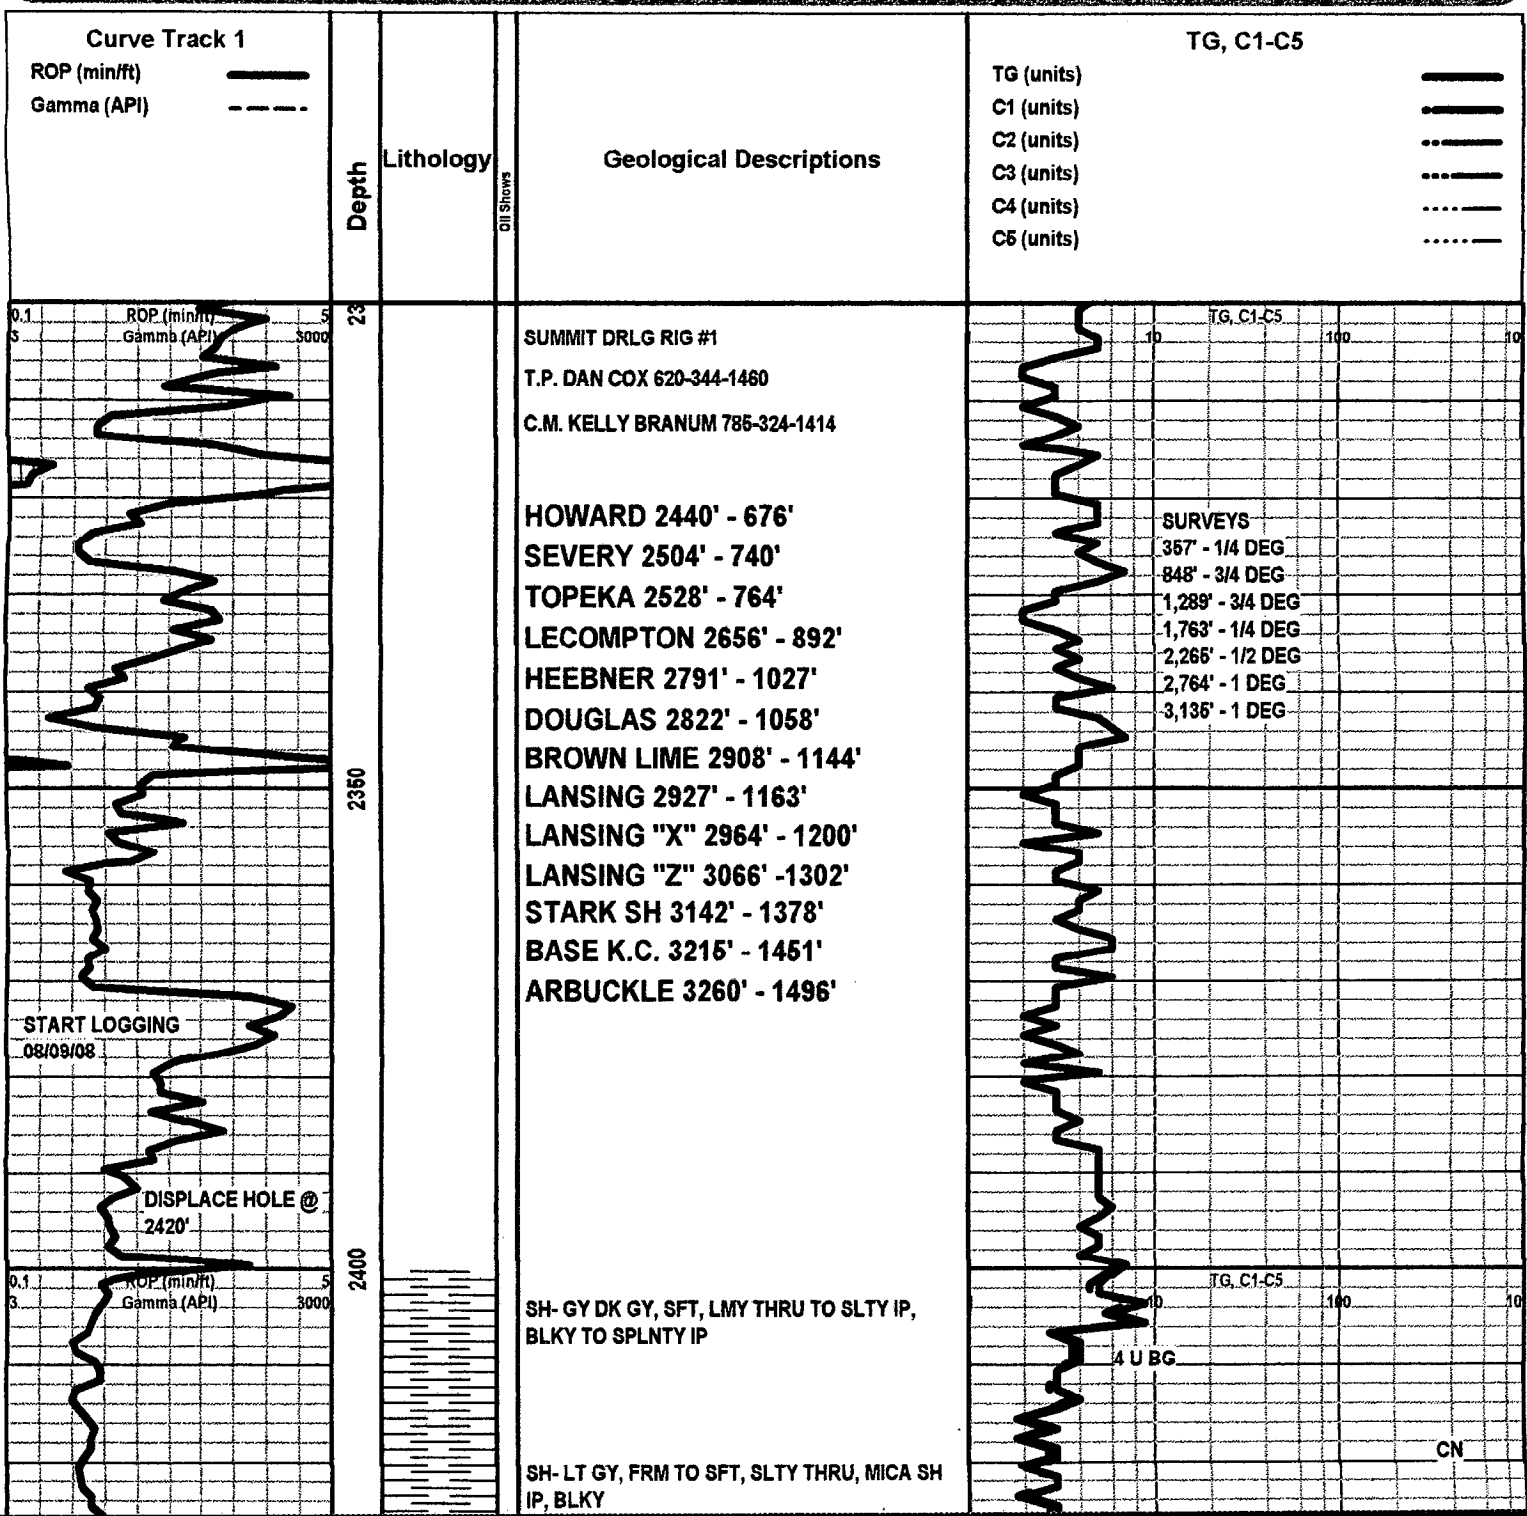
Curve Track 1
ROP (min/ft)
Gamma (API)

Depth

Lithology

Oil Shows

Geological Descriptions

TG, C1-C5
TG (units)
C1 (units)
C2 (units)
C3 (units)
C4 (units)
C5 (units)

0.1 ROP (min/ft) 5
5 Gamma (API) 3000

23

SUMMIT DRLG RIG #1
T.P. DAN COX 620-344-1460
C.M. KELLY BRANUM 785-324-1414

HOWARD 2440' - 676'
SEVERY 2504' - 740'
TOPEKA 2528' - 764'
LECOMPTON 2656' - 892'
HEEBNER 2791' - 1027'
DOUGLAS 2822' - 1058'
BROWN LIME 2908' - 1144'
LANSING 2927' - 1163'
LANSING "X" 2964' - 1200'
LANSING "Z" 3066' -1302'
STARK SH 3142' - 1378'
BASE K.C. 3215' - 1451'
ARBUCKLE 3260' - 1496'

TG, C1-C5
10 100 10

SURVEYS
357' - 1/4 DEG
848' - 3/4 DEG
1,289' - 3/4 DEG
1,763' - 1/4 DEG
2,266' - 1/2 DEG
2,764' - 1 DEG
3,136' - 1 DEG

2350

START LOGGING
08/09/08

DISPLACE HOLE @
2420'

2400

0.1 ROP (min/ft) 5
3 Gamma (API) 3000

SH- GY DK GY, SFT, LMY THRU TO SLTY IP, BLKY TO SPLNTY IP

TG, C1-C5
10 100 10

4 U BG

CN

SH- LT GY, FRM TO SFT, SLTY THRU, MICA SH IP, BLKY